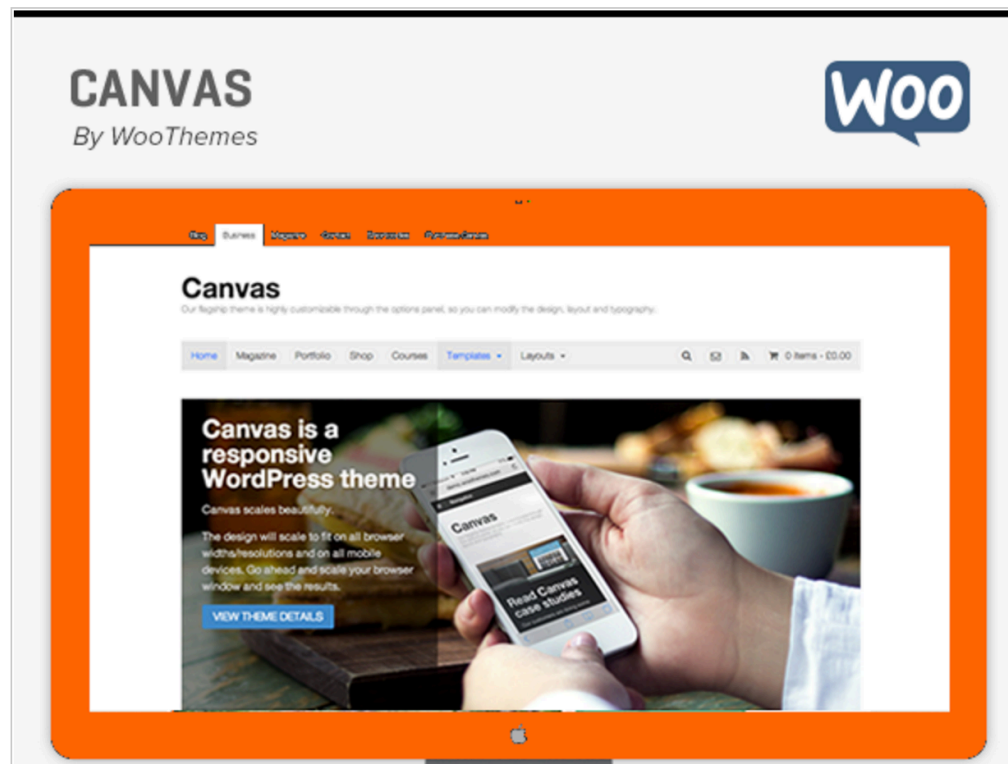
CANVAS
By WooThemes

WOO

Blog Business Magazine Portfolio Bookstore Purchase Canvas

Canvas
Our flagship theme is highly customizable through the options panel, so you can modify the design, layout and typography.

Home Magazine Portfolio Shop Courses Templates Layouts 0 items - £0.00

Canvas is a responsive WordPress theme

Canvas scales beautifully.

The design will scale to fit on all browser widths/resolutions and on all mobile devices. Go ahead and scale your browser window and see the results.

VIEW THEME DETAILS

Canvas

Read Canvas case studies